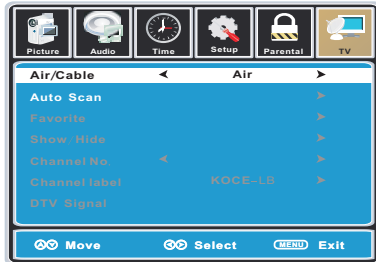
Picture Audio Time Setup Parental TV

| | |
|---|---|
| Air/Cable | Air |
| Auto Scan | |
| Favorite | |
| Show/Hide | |
| Channel No | |
| Channel label | KOCE-LB |
| DTV Signal | |

Move Select MENU Exit